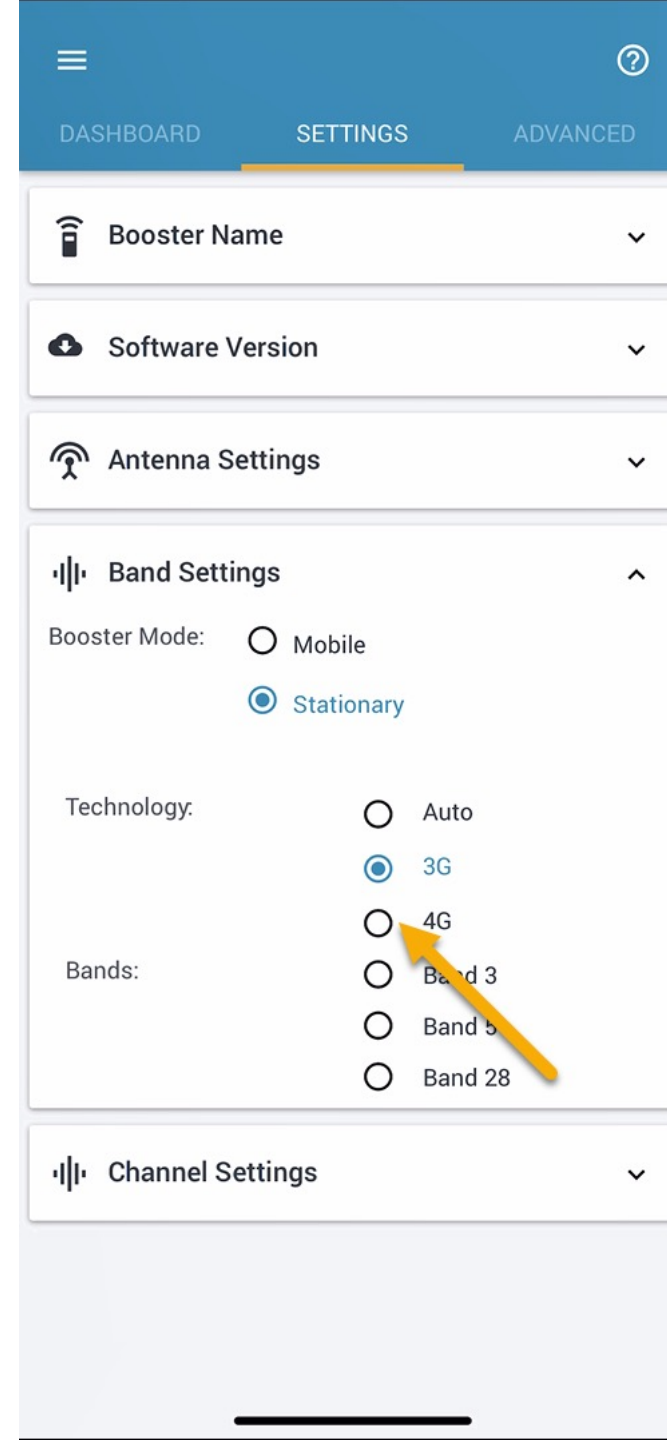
DASHBOARD SETTINGS ADVANCED

Booster Name

Software Version

Antenna Settings

Band Settings

Booster Mode: Mobile

Stationary

Technology: Auto

3G

4G

Bands: Band 3

Band 5

Band 28

Channel Settings